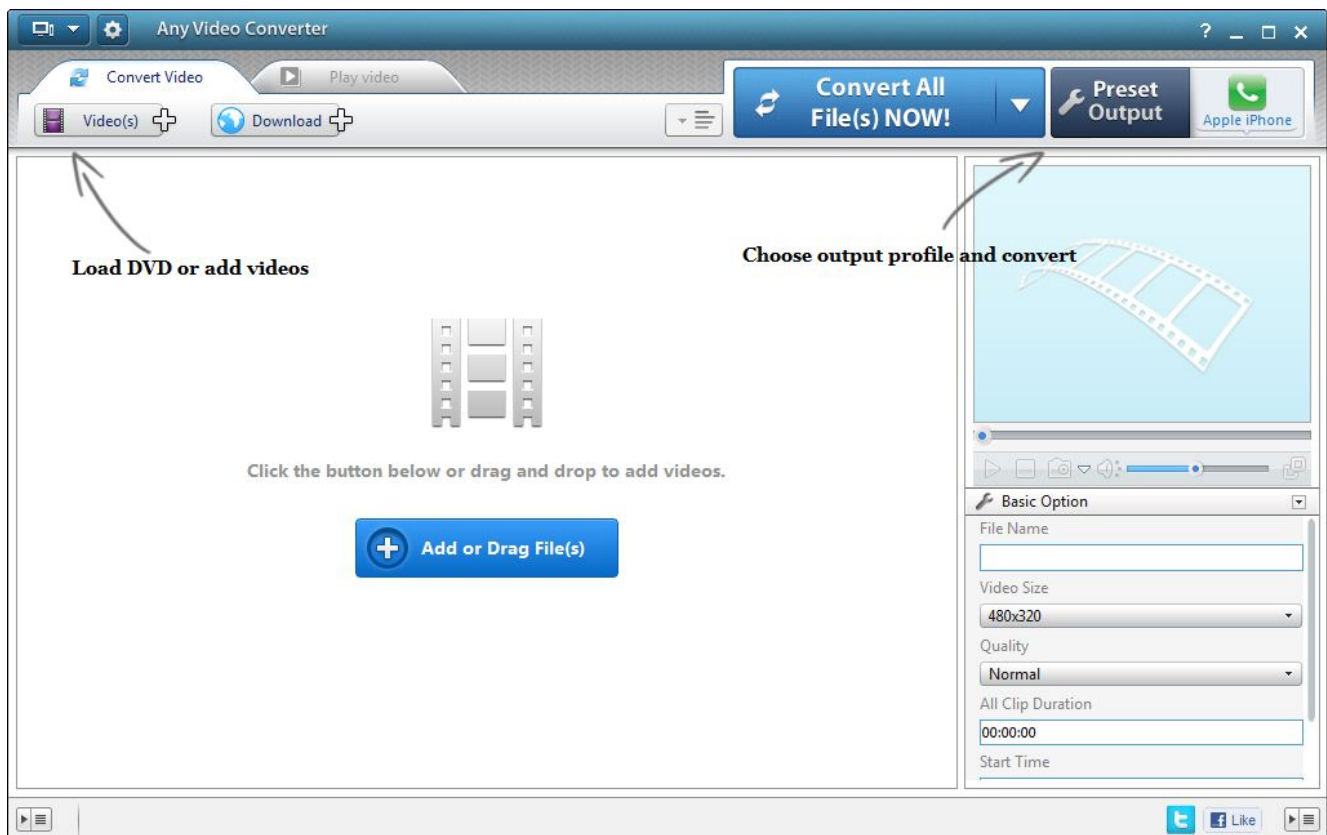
Any Video Converter

? _ □ ×

Convert Video

Play video

Video(s)

Download

Convert All File(s) NOW!

Preset Output

Apple iPhone

Load DVD or add videos

Choose output profile and convert

Click the button below or drag and drop to add videos.

Add or Drag File(s)

Basic Option

File Name

Video Size

480x320

Quality

Normal

All Clip Duration

00:00:00

Start Time

Like